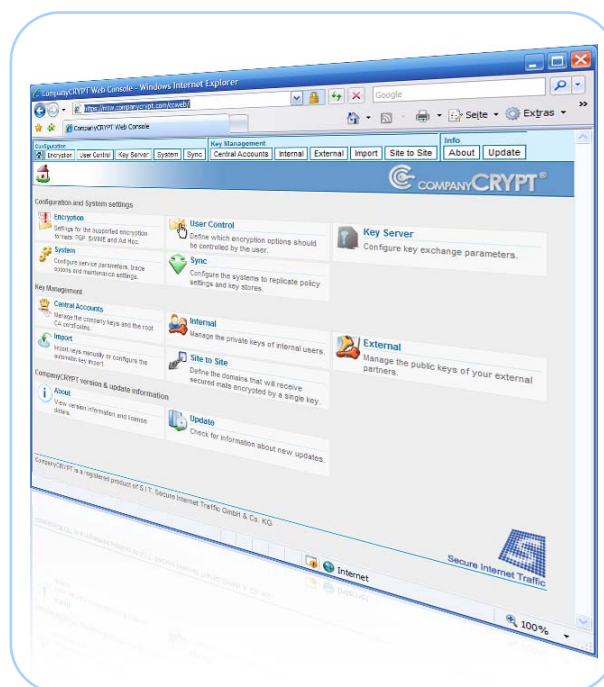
CompanyCRYPT Web Console - Windows Internet Explorer

https://www.companycrypt.com/ccweb/

Google

CompanyCRYPT Web Console

Seite Extras

Configuration
Encryption User Control Key Server System Sync

Key Management
Central Accounts Internal External Import Site to Site

Info
About Update

COMPANYCRYPT®

Configuration and System settings

Encryption
Settings for the supported encryption formats: PGP, S/MIME and Ad Hoc.

User Control
Define which encryption options should be controlled by the user.

Key Server
Configure key exchange parameters.

System
Configure service parameters, trace options and maintenance settings.

Sync
Configure the systems to replicate policy settings and key stores.

Key Management

Central Accounts
Manage the company keys and the root CA certificates.

Internal
Manage the private keys of internal users.

External
Manage the public keys of your external partners.

Import
Insert keys manually or configure the automatic key import.

Site to Site
Define the domains that will receive secured mails encrypted by a single key.

CompanyCRYPT version & update information

About
View version information and license details.

Update
Check for information about new updates.

CompanyCRYPT is a registered product of S.I.T. Secure Internet Traffic GmbH & Co. KG

Secure Internet Traffic

Internet

100%